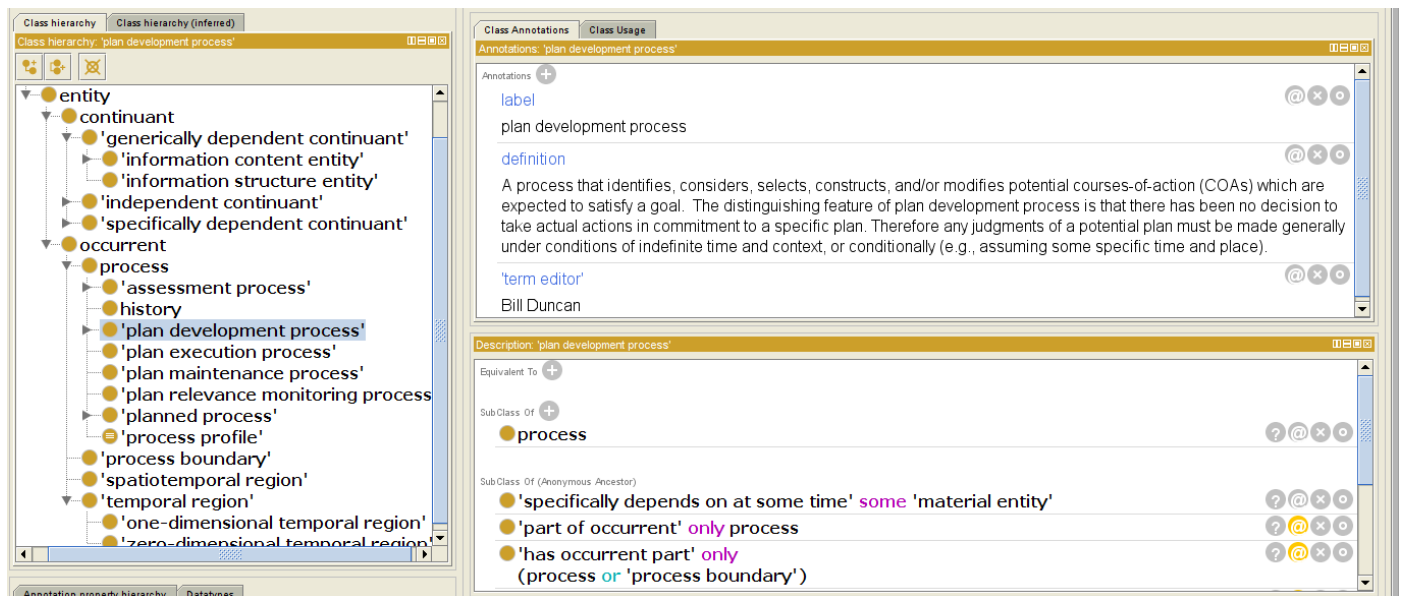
Class hierarchy | Class hierarchy (inferred)

Class hierarchy: 'plan development process'

entity
continuant
'generically dependent continuant'
'information content entity'
'information structure entity'
'independent continuant'
'specifically dependent continuant'
occurrent
process
'assessment process'
history
'plan development process'
'plan execution process'
'plan maintenance process'
'plan relevance monitoring process
'planned process'
'process profile'
'process boundary'
'spatiotemporal region'
'temporal region'
'one-dimensional temporal region'
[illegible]

Annotation property hierarchy | Datatypes

Class Annotations | Class Usage

Annotations: 'plan development process'

Annotations

label
plan development process

definition
A process that identifies, considers, selects, constructs, and/or modifies potential courses-of-action (COAs) which are expected to satisfy a goal. The distinguishing feature of plan development process is that there has been no decision to take actual actions in commitment to a specific plan. Therefore any judgments of a potential plan must be made generally under conditions of indefinite time and context, or conditionally (e.g., assuming some specific time and place).

'term editor'
Bill Duncan

Description: 'plan development process'

Equivalent To

SubClass Of
process

SubClass Of (Anonymous Ancestor)
'specifically depends on at some time' some 'material entity'
'part of occurrent' only process
'has occurrent part' only
(process or 'process boundary')